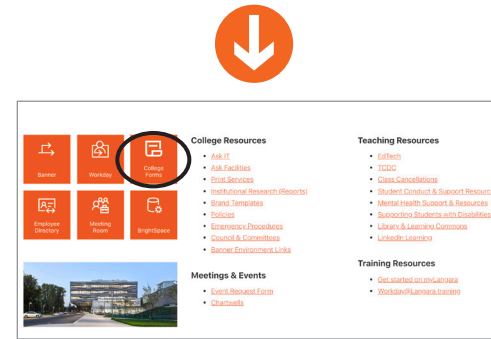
Banner
Workday
College Forms
Employee Directory
Meeting Room
BrightSpace

College Resources
- Ask IT
- Ask Facilities
- Print Services
- Institutional Research (Reports)
- Brand Templates
- Policies
- Emergency Procedures
- Council & Committees
- Banner Environment Links

Meetings & Events
- Event Request Form
- Chartwells

Teaching Resources
- EdTech
- TCDC
- Class Cancellations
- Student Conduct & Support Resourc
- Mental Health Support & Resources
- Supporting Students with Disabilities
- Library & Learning Commons
- LinkedIn Learning

Training Resources
- Get started on myLangara
- Workday@Langara training